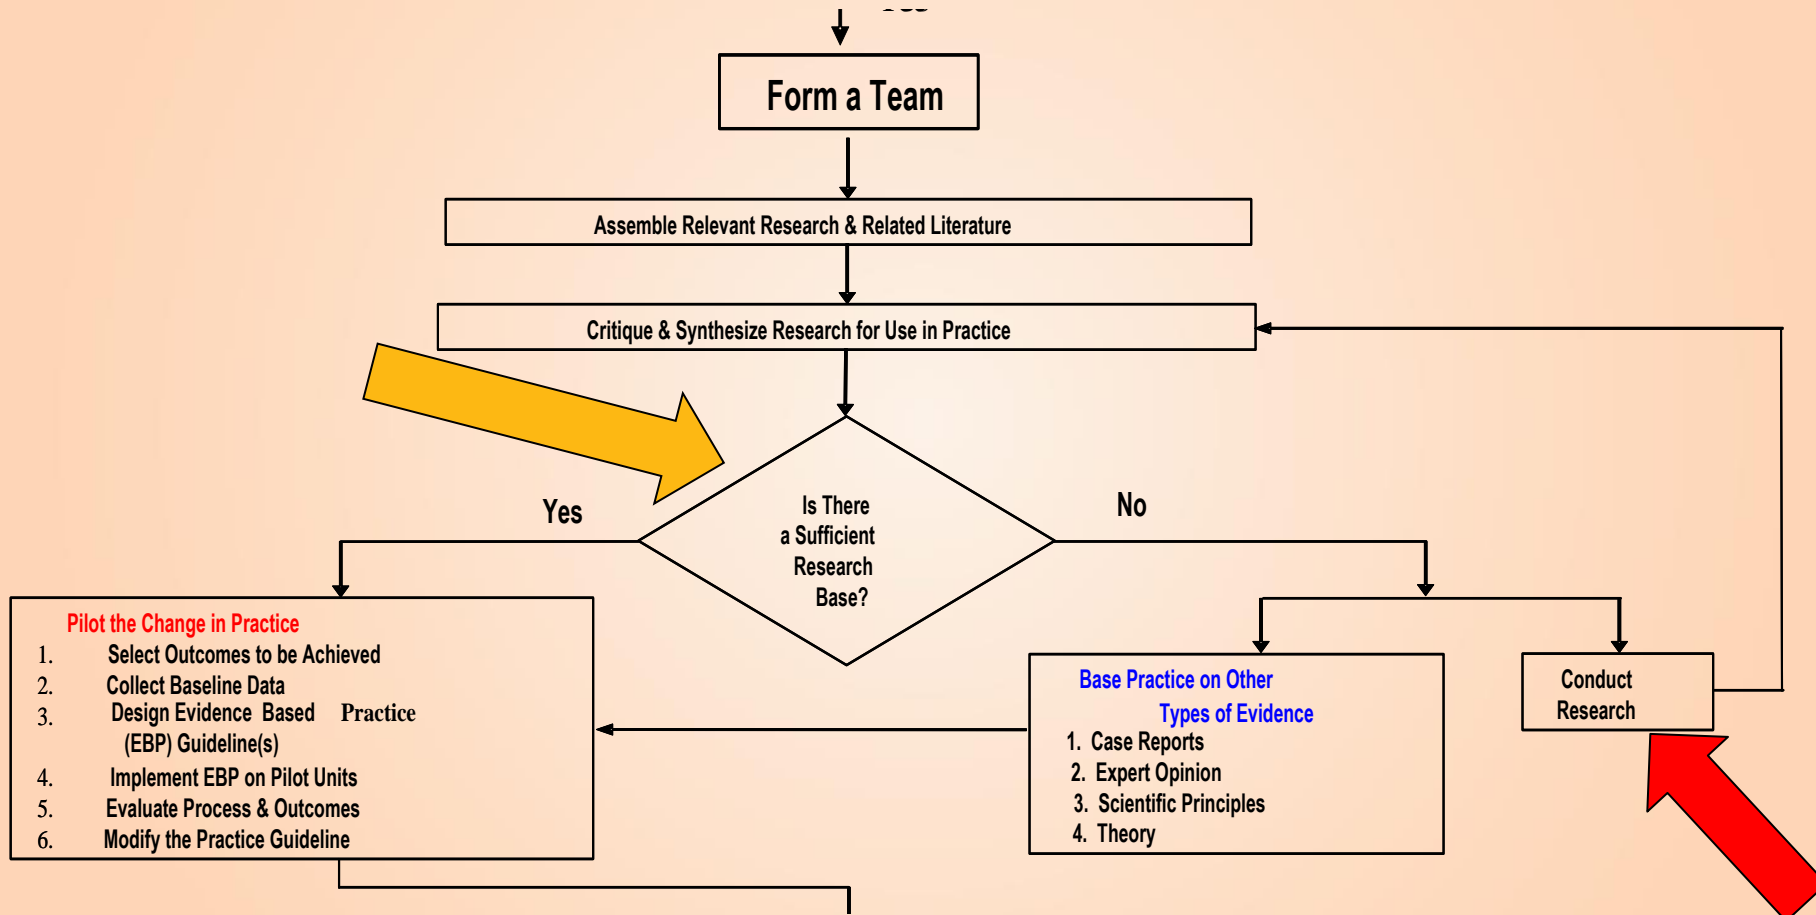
Form a Team

Assemble Relevant Research & Related Literature

Critique & Synthesize Research for Use in Practice

Is There a Sufficient Research Base?

Yes

No

Pilot the Change in Practice
1. Select Outcomes to be Achieved
2. Collect Baseline Data
3. Design Evidence Based Practice (EBP) Guideline(s)
4. Implement EBP on Pilot Units
5. Evaluate Process & Outcomes
6. Modify the Practice Guideline

Base Practice on Other Types of Evidence
1. Case Reports
2. Expert Opinion
3. Scientific Principles
4. Theory

Conduct Research